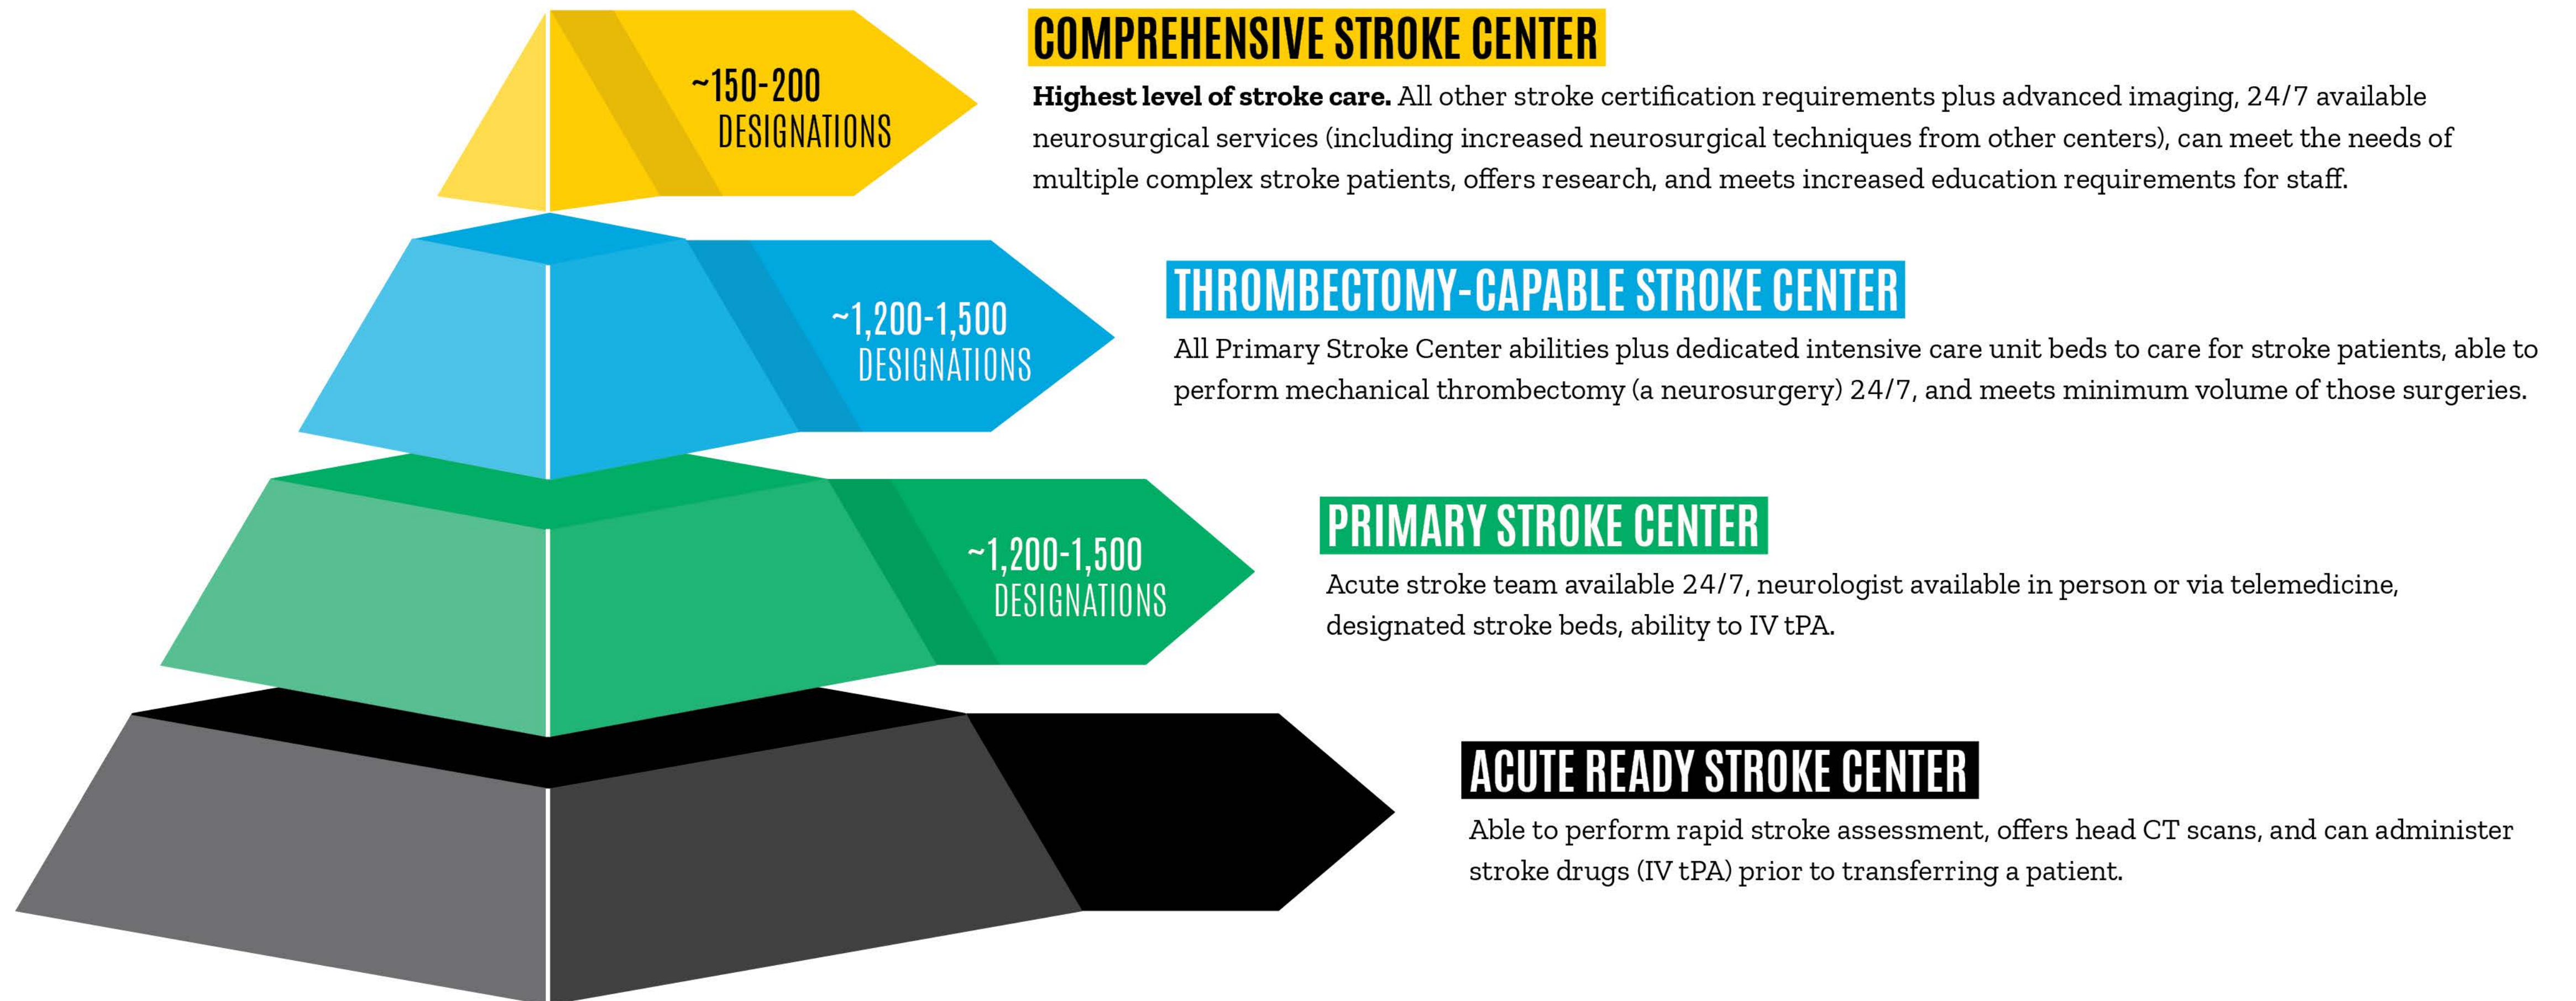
~150-200
DESIGNATIONS

COMPREHENSIVE STROKE CENTER

**Highest level of stroke care.** All other stroke certification requirements plus advanced imaging, 24/7 available neurosurgical services (including increased neurosurgical techniques from other centers), can meet the needs of multiple complex stroke patients, offers research, and meets increased education requirements for staff.

~1,200-1,500
DESIGNATIONS

THROMBECTOMY-CAPABLE STROKE CENTER

All Primary Stroke Center abilities plus dedicated intensive care unit beds to care for stroke patients, able to perform mechanical thrombectomy (a neurosurgery) 24/7, and meets minimum volume of those surgeries.

~1,200-1,500
DESIGNATIONS

PRIMARY STROKE CENTER

Acute stroke team available 24/7, neurologist available in person or via telemedicine, designated stroke beds, ability to IV tPA.

ACUTE READY STROKE CENTER

Able to perform rapid stroke assessment, offers head CT scans, and can administer stroke drugs (IV tPA) prior to transferring a patient.